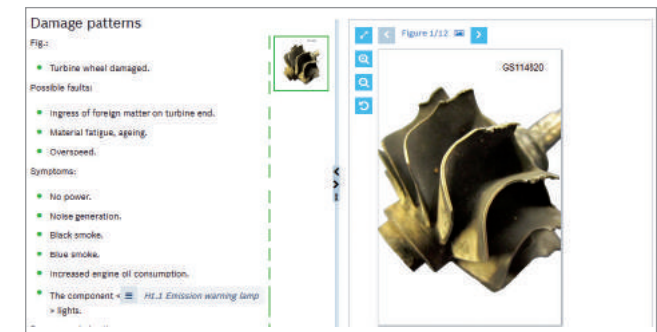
Damage patterns

Fig.:

- Turbine wheel damaged.

Possible faults:

- Ingress of foreign matter on turbine end.
- Material fatigue, ageing.
- Overspeed.

Symptoms:

- No power.
- Noise generation.
- Black smoke.
- Blue smoke.
- Increased engine oil consumption.
- The component < H1.1 Emission warning lamp > lights.

Figure 1/12

GS114520